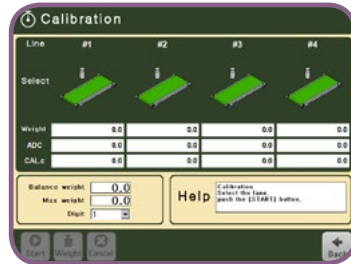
Calibration

| Line | #1 | #2 | #3 | #4 |
|---|---|---|---|---|
| Select | | | | |
| Weight | 0.0 | 0.0 | 0.0 | 0.0 |
| ADC | 0.0 | 0.0 | 0.0 | 0.0 |
| CAL.c | 0.0 | 0.0 | 0.0 | 0.0 |

Balance weight 0.0
Max weight 0.0
Digit 1

Help
Calibration
Select the lane.
push the [START] button.

Start Weight Cancel Back